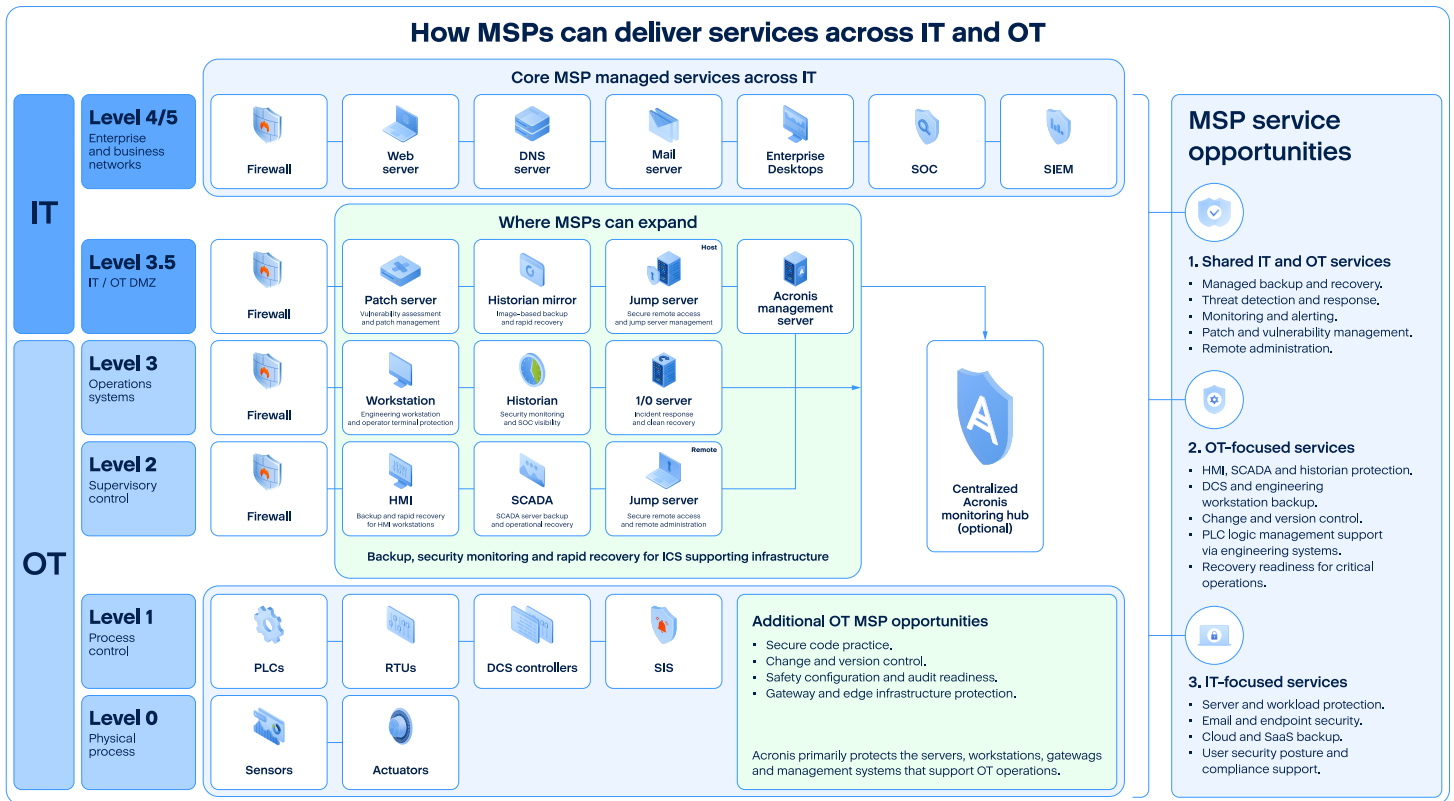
How MSPs can deliver services across IT and OT

Core MSP managed services across IT

IT

Level 4/5
Enterprise and business networks

Firewall

Web server

DNS server

Mail server

Enterprise Desktops

SOC

SIEM

Where MSPs can expand

Level 3.5
IT / OT DMZ

Firewall

Patch server
Vulnerability assessment and patch management

Historian mirror
Image-based backup and rapid recovery

Host
Jump server
Secure remote access and jump server management

Acronis management server

OT

Level 3
Operations systems

Firewall

Workstation
Engineering workstation and operator terminal protection

Historian
Security monitoring and SOC visibility

1/0 server
Incident response and clean recovery

Centralized Acronis monitoring hub (optional)

Level 2
Supervisory control

Firewall

HMI
Backup and rapid recovery for HMI workstations

SCADA
SCADA server backup and operational recovery

Remote
Jump server
Secure remote access and remote administration

Backup, security monitoring and rapid recovery for ICS supporting infrastructure

Level 1
Process control

PLCs

RTUs

DCS controllers

SIS

Additional OT MSP opportunities
• Secure code practice.
• Change and version control.
• Safety configuration and audit readiness.
• Gateway and edge infrastructure protection.

Acronis primarily protects the servers, workstations, gatewags and management systems that support OT operations.

Level 0
Physical process

Sensors

Actuators

MSP service opportunities

1. Shared IT and OT services
• Managed backup and recovery.
• Threat detection and response.
• Monitoring and alerting.
• Patch and vulnerability management.
• Remote administration.

2. OT-focused services
• HMI, SCADA and historian protection.
• DCS and engineering workstation backup.
• Change and version control.
• PLC logic management support via engineering systems.
• Recovery readiness for critical operations.

3. IT-focused services
• Server and workload protection.
• Email and endpoint security.
• Cloud and SaaS backup.
• User security posture and compliance support.